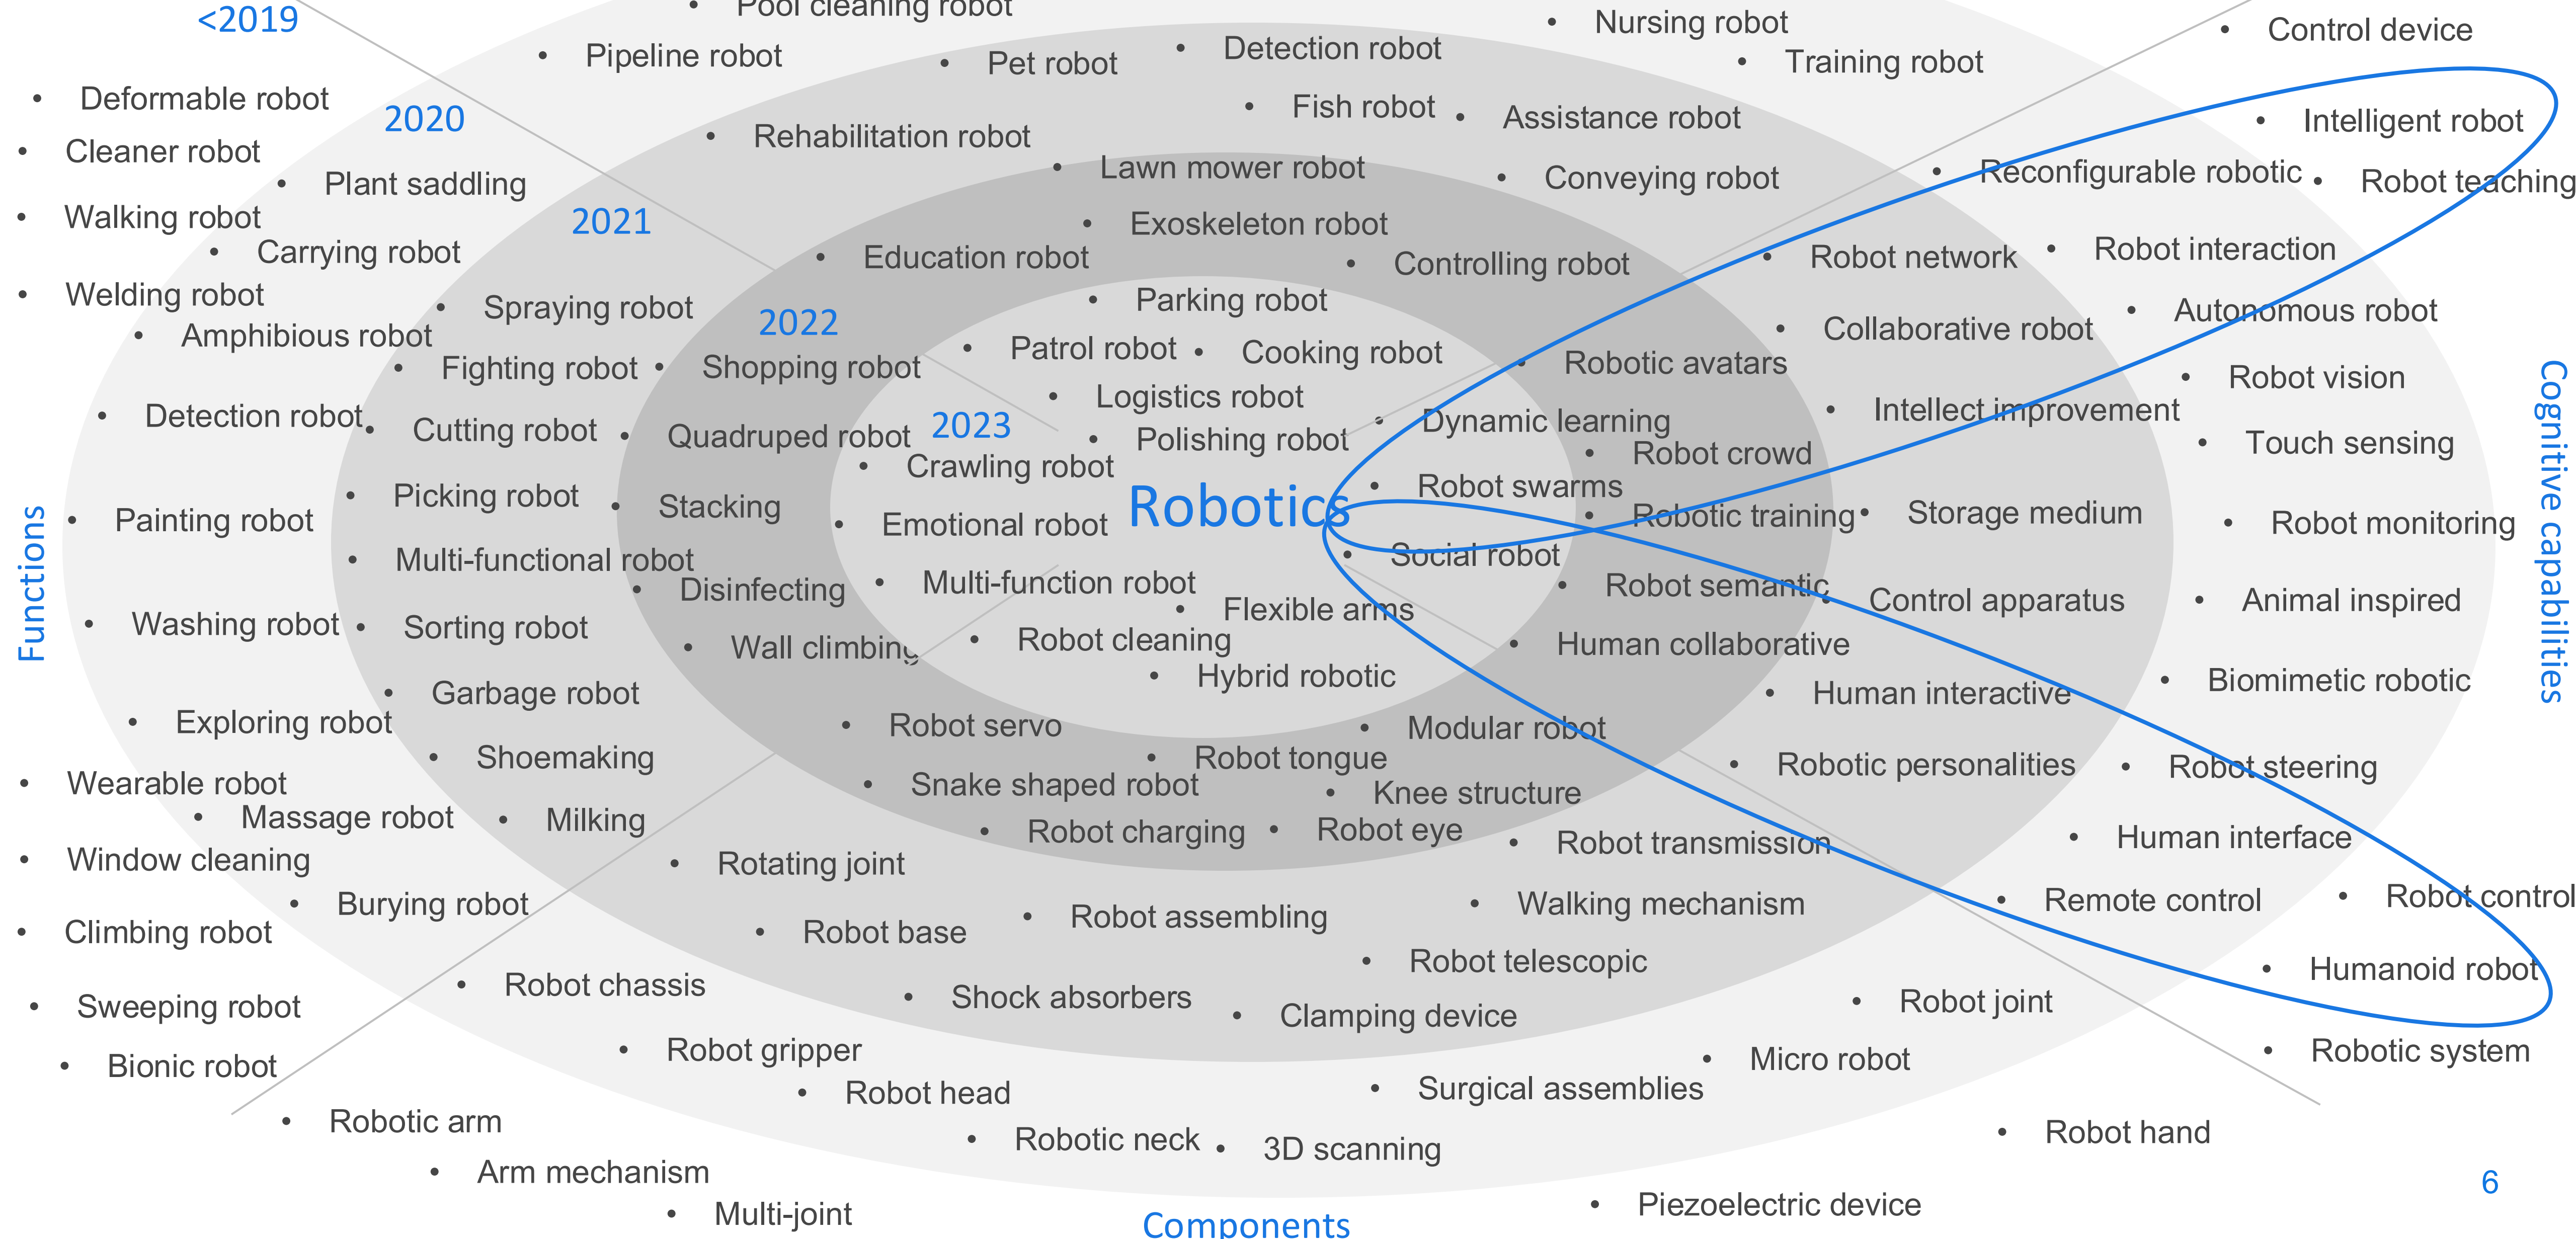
<2019
2020
2021
2022
2023
Robotics

• Pool cleaning robot
• Pipeline robot
• Pet robot
• Detection robot
• Nursing robot
• Training robot
• Control device
• Deformable robot
• Cleaner robot
• Plant saddling
• Walking robot
• Carrying robot
• Welding robot
• Amphibious robot
• Rehabilitation robot
• Fish robot
• Assistance robot
• Lawn mower robot
• Conveying robot
• Intelligent robot
• Reconfigurable robotic
• Robot teaching
• Exoskeleton robot
• Education robot
• Controlling robot
• Robot network
• Robot interaction
• Spraying robot
• Parking robot
• Autonomous robot
• Collaborative robot
• Fighting robot
• Shopping robot
• Patrol robot
• Cooking robot
• Robotic avatars
• Robot vision
• Logistics robot
• Detection robot
• Cutting robot
• Quadruped robot
• Polishing robot
• Dynamic learning
• Intellect improvement
• Touch sensing
• Crawling robot
• Robot crowd
• Picking robot
• Stacking
• Robot swarms
• Painting robot
• Emotional robot
• Robotic training
• Storage medium
• Robot monitoring
• Multi-functional robot
• Social robot
• Disinfecting
• Multi-function robot
• Robot semantic
• Control apparatus
• Animal inspired
• Washing robot
• Sorting robot
• Flexible arms
• Wall climbing
• Robot cleaning
• Human collaborative
• Hybrid robotic
• Biomimetic robotic
• Garbage robot
• Human interactive
• Exploring robot
• Robot servo
• Modular robot
• Shoemaking
• Robot tongue
• Robotic personalities
• Robot steering
• Wearable robot
• Snake shaped robot
• Knee structure
• Massage robot
• Milking
• Robot charging
• Robot eye
• Robot transmission
• Human interface
• Window cleaning
• Rotating joint
• Burying robot
• Remote control
• Robot control
• Robot assembling
• Walking mechanism
• Climbing robot
• Robot base
• Robot telescopic
• Humanoid robot
• Robot chassis
• Shock absorbers
• Sweeping robot
• Clamping device
• Robot joint
• Bionic robot
• Robot gripper
• Micro robot
• Robotic system
• Robot head
• Surgical assemblies
• Robotic arm
• Robotic neck
• 3D scanning
• Robot hand
• Arm mechanism
• Multi-joint
• Piezoelectric device

Functions
Cognitive capabilities
Components
6